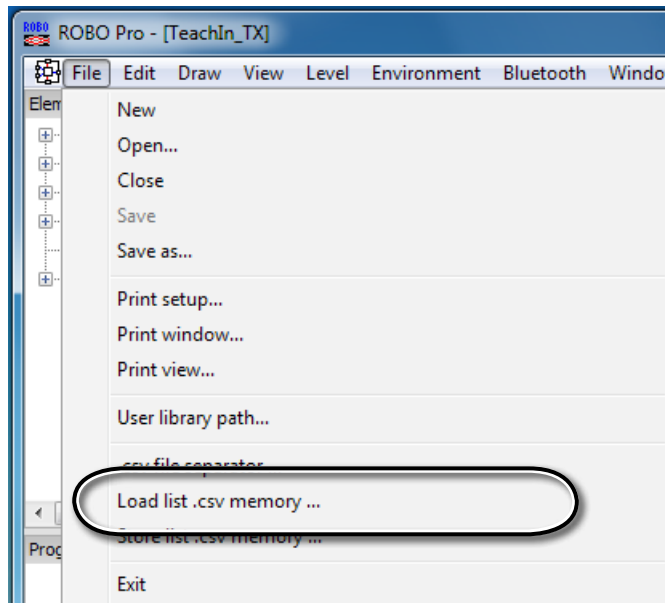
ROBO ROBO Pro - [TeachIn_TX]

File Edit Draw View Level Environment Bluetooth Windo

Elem

New
Open...
Close
Save
Save as...

Print setup...
Print window...
Print view...

User library path...

.csv file separator
Load list .csv memory ...
Store list .csv memory ...

Prog

Exit